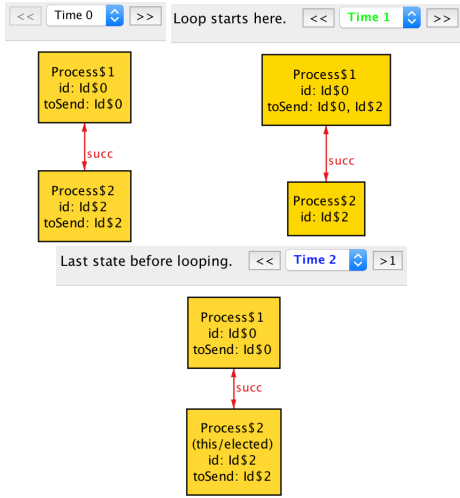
<< Time 0 >>

Process$1
id: Id$0
toSend: Id$0

succ

Process$2
id: Id$2
toSend: Id$2

Loop starts here. << Time 1 >>

Process$1
id: Id$0
toSend: Id$0, Id$2

succ

Process$2
id: Id$2

Last state before looping. << Time 2 >1

Process$1
id: Id$0
toSend: Id$0

succ

Process$2
(this/elected)
id: Id$2
toSend: Id$2